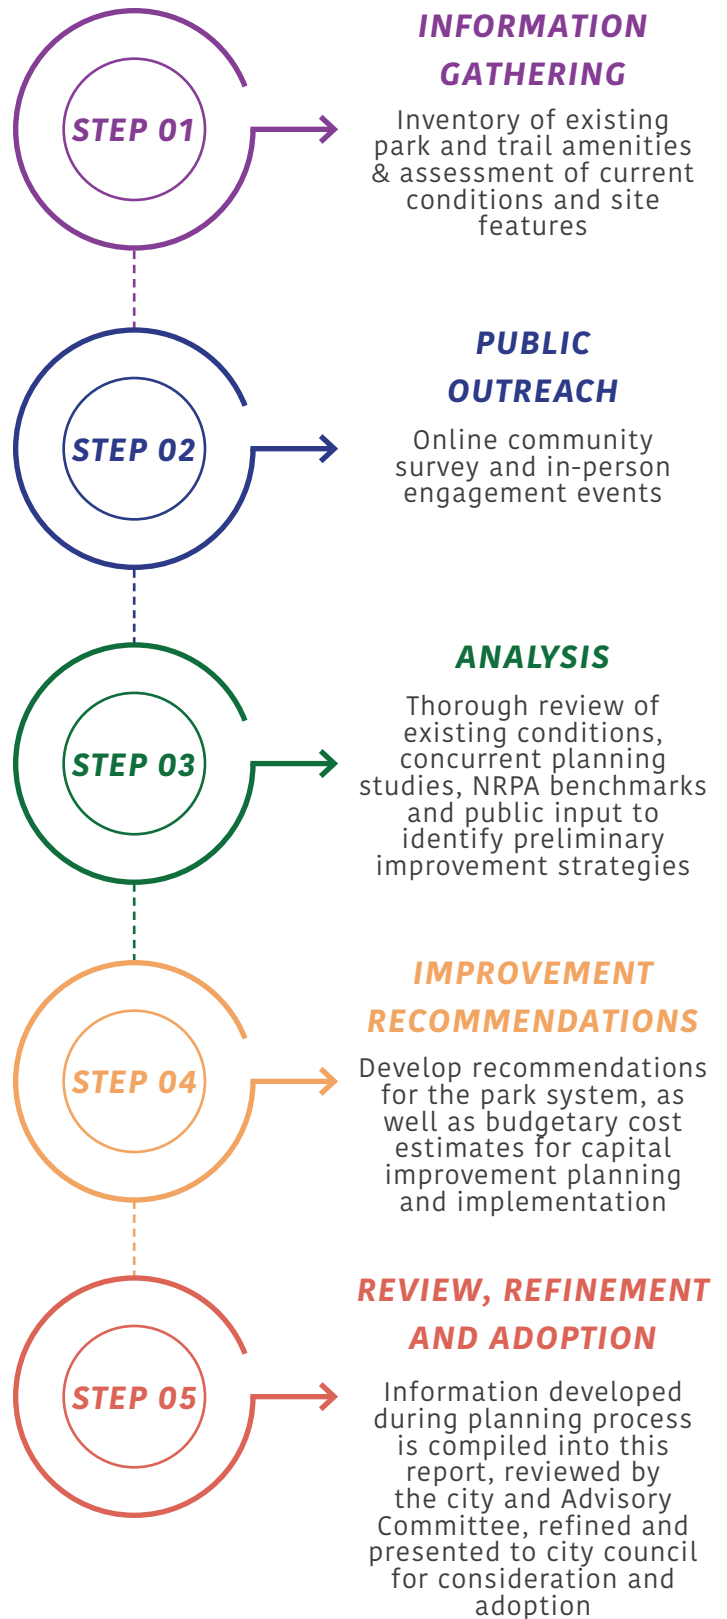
STEP 01

INFORMATION GATHERING

Inventory of existing park and trail amenities & assessment of current conditions and site features

STEP 02

PUBLIC OUTREACH

Online community survey and in-person engagement events

STEP 03

ANALYSIS

Thorough review of existing conditions, concurrent planning studies, NRPA benchmarks and public input to identify preliminary improvement strategies

STEP 04

IMPROVEMENT RECOMMENDATIONS

Develop recommendations for the park system, as well as budgetary cost estimates for capital improvement planning and implementation

STEP 05

REVIEW, REFINEMENT AND ADOPTION

Information developed during planning process is compiled into this report, reviewed by the city and Advisory Committee, refined and presented to city council for consideration and adoption